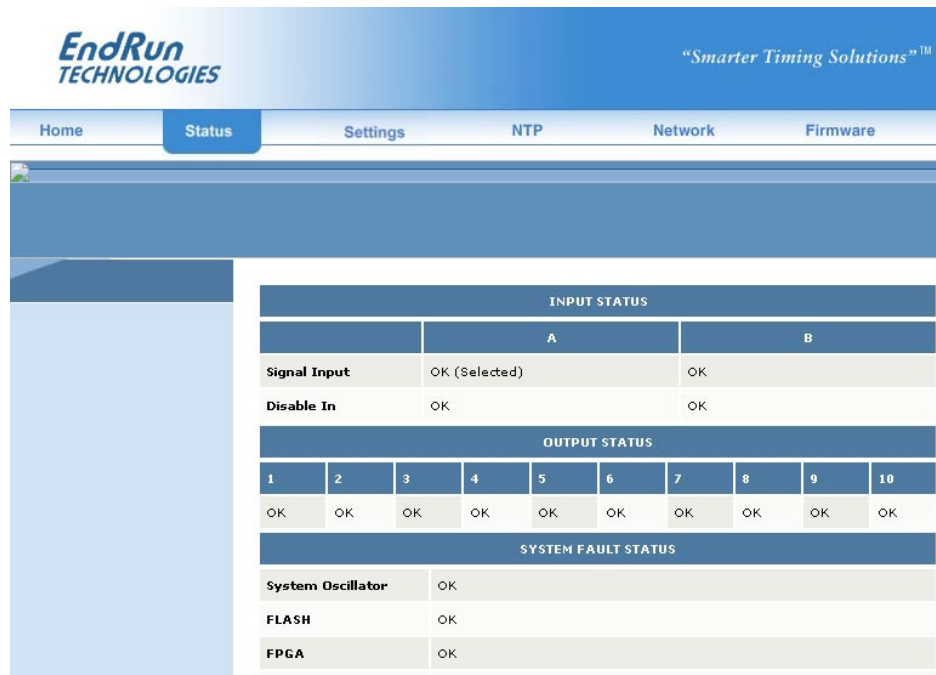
EndRun TECHNOLOGIES

"Smarter Timing Solutions"™

Home | Status | Settings | NTP | Network | Firmware

INPUT STATUS

| | A | B |
|---|---|---|
| Signal Input | OK (Selected) | OK |
| Disable In | OK | OK |

OUTPUT STATUS

| 1 | 2 | 3 | 4 | 5 | 6 | 7 | 8 | 9 | 10 |
|---|---|---|---|---|---|---|---|---|---|
| OK | OK | OK | OK | OK | OK | OK | OK | OK | OK |

SYSTEM FAULT STATUS

| | |
|---|---|
| System Oscillator | OK |
| FLASH | OK |
| FPGA | OK |